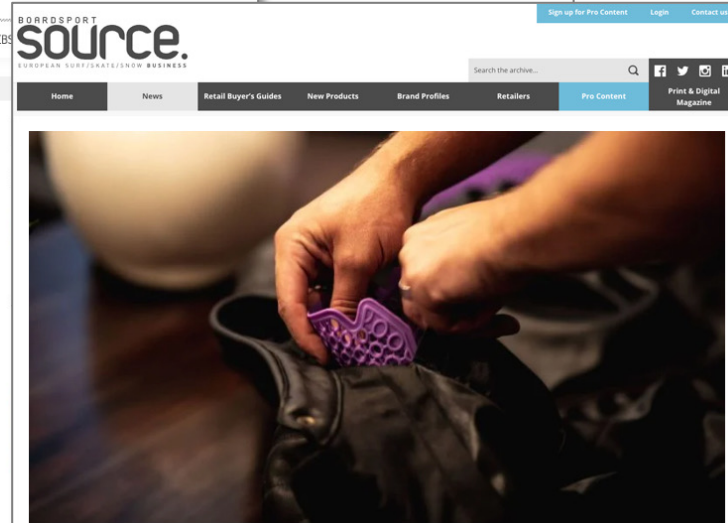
BOARDSPORT source. EUROPEAN SURF/SKATE/SNOW BUSINESS

Sign up for Pro Content Login Contact us

Search the archive...

Home News Retail Buyer's Guides New Products Brand Profiles Retailers Pro Content Print & Digital Magazine